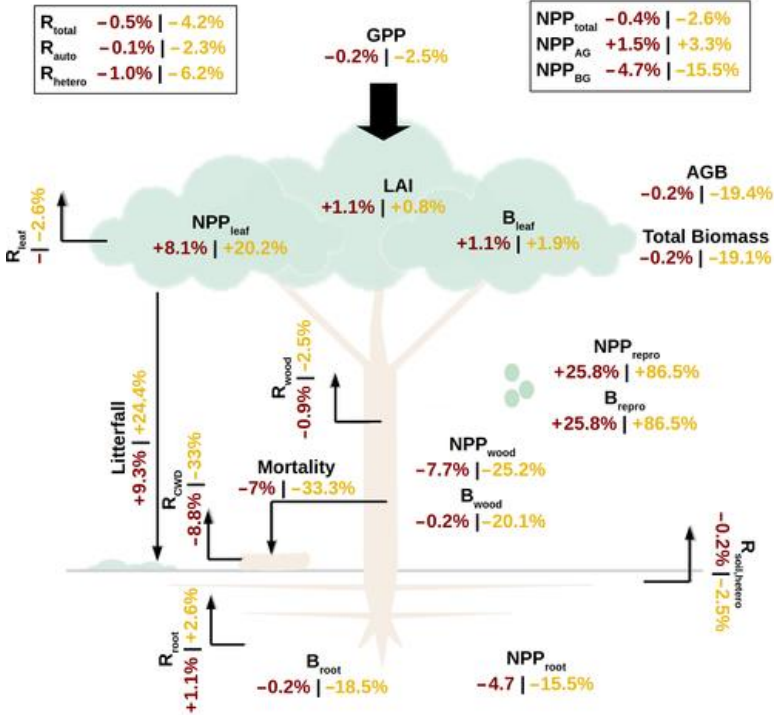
$R_{total}$ −0.5% | −4.2%
$R_{auto}$ −0.1% | −2.3%
$R_{hetero}$ −1.0% | −6.2%

GPP
−0.2% | −2.5%

$NPP_{total}$ −0.4% | −2.6%
$NPP_{AG}$ +1.5% | +3.3%
$NPP_{BG}$ −4.7% | −15.5%

$R_{leaf}$
− | −2.6%

$NPP_{leaf}$
+8.1% | +20.2%

LAI
+1.1% | +0.8%

$B_{leaf}$
+1.1% | +1.9%

AGB
−0.2% | −19.4%

Total Biomass
−0.2% | −19.1%

$R_{wood}$
−0.9% | −2.5%

$NPP_{repro}$
+25.8% | +86.5%

$B_{repro}$
+25.8% | +86.5%

Litterfall
+9.3% | +24.4%

$R_{CWD}$
−8.8% | −33%

Mortality
−7% | −33.3%

$NPP_{wood}$
−7.7% | −25.2%

$B_{wood}$
−0.2% | −20.1%

$R_{soil,hetero}$
−0.2% | −2.5%

$R_{root}$
+1.1% | +2.6%

$B_{root}$
−0.2% | −18.5%

$NPP_{root}$
−4.7 | −15.5%